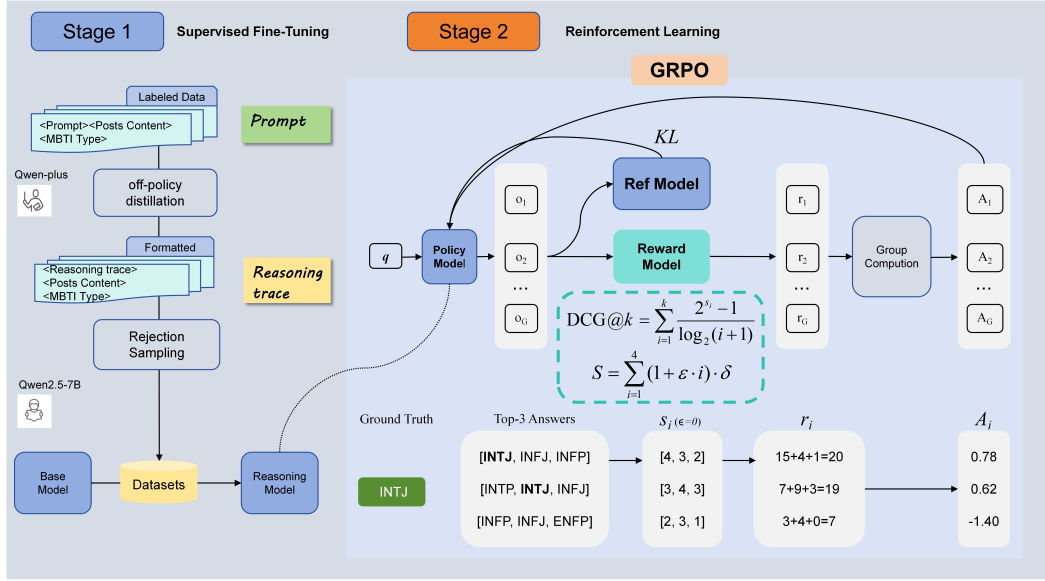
Stage 1 Supervised Fine-Tuning

Stage 2 Reinforcement Learning

GRPO

Labeled Data

<Prompt><Posts Content>
<MBTI Type>

Prompt

Qwen-plus

off-policy distillation

Formatted

<Reasoning trace>
<Posts Content>
<MBTI Type>

Reasoning trace

Rejection Sampling

Qwen2.5-7B

Base Model

Datasets

Reasoning Model

$KL$

Ref Model

$q$

Policy Model

$o_1$

$o_2$

...

$o_G$

Reward Model

$r_1$

$r_2$

...

$r_G$

Group Compution

$A_1$

$A_2$

...

$A_G$

$\mathrm{DCG}@k=\sum_{i=1}^{k}\frac{2^{s_i}-1}{\log_2(i+1)}$

$S=\sum_{i=1}^{4}(1+\varepsilon\cdot i)\cdot\delta$

Ground Truth

INTJ

Top-3 Answers

[INTJ, INFJ, INFP]

[INTP, INTJ, INFJ]

[INFP, INFJ, ENFP]

$s_i$ (ϵ=0)

[4, 3, 2]

[3, 4, 3]

[2, 3, 1]

$r_i$

15+4+1=20

7+9+3=19

3+4+0=7

$A_i$

0.78

0.62

-1.40